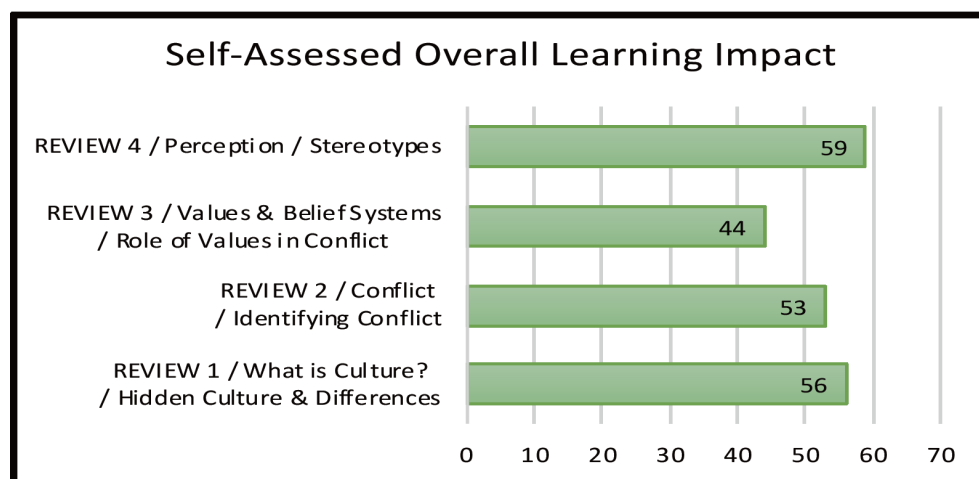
Self-Assessed Overall Learning Impact

REVIEW 4 / Perception / Stereotypes
59

REVIEW 3 / Values & Belief Systems / Role of Values in Conflict
44

REVIEW 2 / Conflict / Identifying Conflict
53

REVIEW 1 / What is Culture? / Hidden Culture & Differences
56

0 10 20 30 40 50 60 70